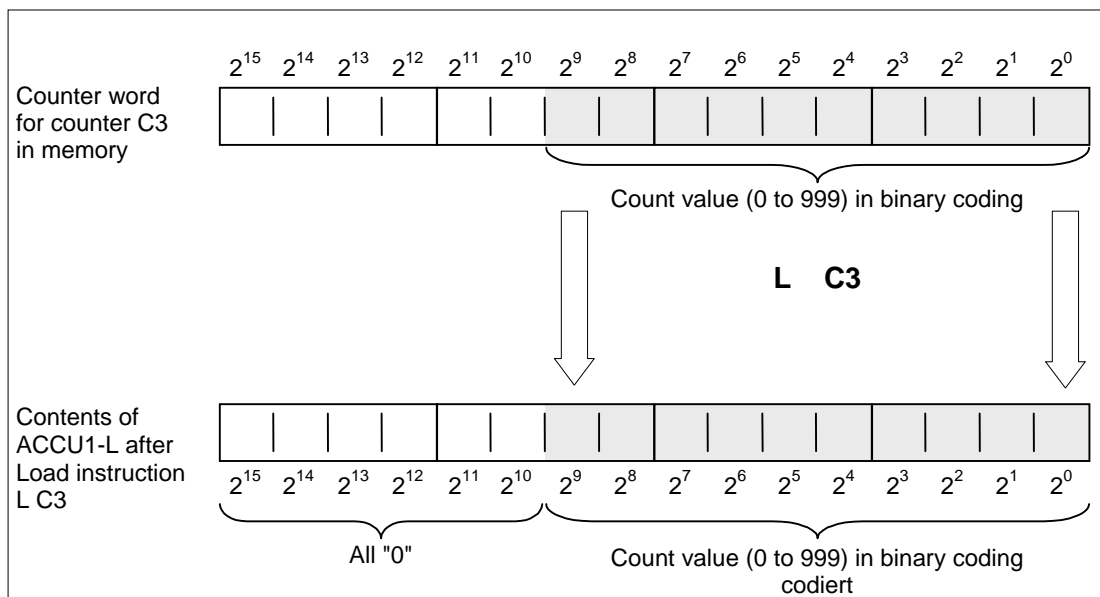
$2^{15}$ $2^{14}$ $2^{13}$ $2^{12}$ $2^{11}$ $2^{10}$ $2^{9}$ $2^{8}$ $2^{7}$ $2^{6}$ $2^{5}$ $2^{4}$ $2^{3}$ $2^{2}$ $2^{1}$ $2^{0}$

Counter word for counter C3 in memory

Count value (0 to 999) in binary coding

L C3

Contents of ACCU1-L after Load instruction L C3

$2^{15}$ $2^{14}$ $2^{13}$ $2^{12}$ $2^{11}$ $2^{10}$ $2^{9}$ $2^{8}$ $2^{7}$ $2^{6}$ $2^{5}$ $2^{4}$ $2^{3}$ $2^{2}$ $2^{1}$ $2^{0}$

All "0"

Count value (0 to 999) in binary coding codiert